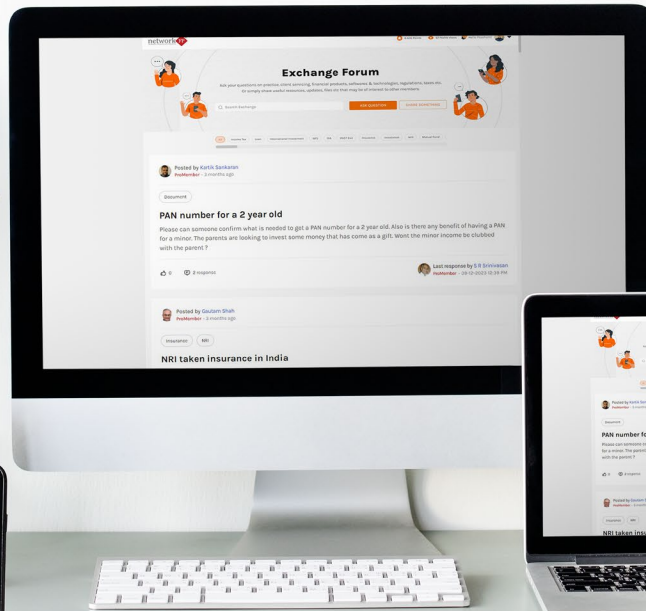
network

Exchange Forum

Ask your questions on practice, client servicing, financial products, softwares & technologies, regulations, taxes etc. Or simply share useful resources, updates, files etc that may be of interest to other members.

Search Exchange

ASK QUESTION

SHARE SOMETHING

Posted by Kartik Sankaran
ProMember · 3 months ago

Document

PAN number for a 2 year old

Please can someone confirm what is needed to get a PAN number for a 2 year old. Also is there any benefit of having a PAN for a minor. The parents are looking to invest some money that has come as a gift. Wont the minor income be clubbed with the parent ?

0

2 response

Last response by S R Srinivasan
ProMember · 09-12-2023 12:39 PM

Posted by Gautam Shah
ProMember · 3 months ago

Insurance

NRI

NRI taken insurance in India

Posted by Kartik San
ProMember · 3 m

Document

PAN number fo

Please can someone c
for a minor. The parent
with the parent ?

0

2 response

Posted by Gautam S
ProMember · 3 m

Insurance

NRI

NRI taken insu